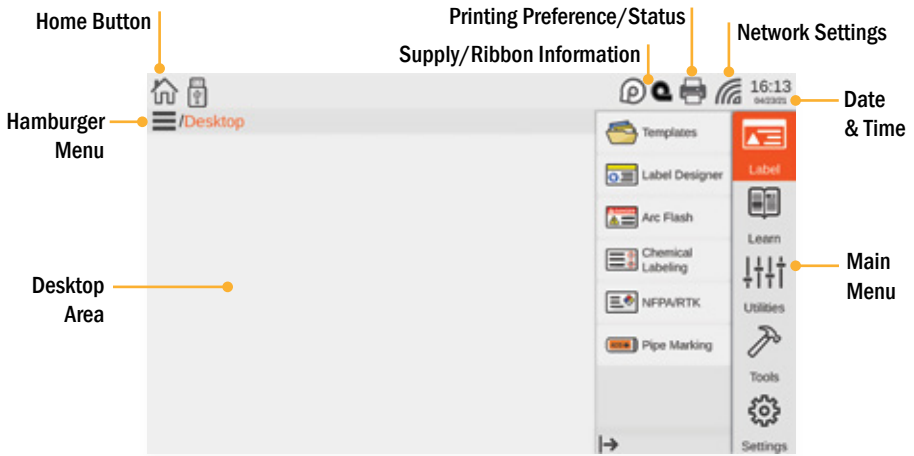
Home Button

Printing Preference/Status

Network Settings

Supply/Ribbon Information

16:13
04/23/21

Date & Time

Hamburger Menu

/Desktop

Templates

Label Designer

Arc Flash

Chemical Labeling

NFPA/RTK

Pipe Marking

Label

Learn

Utilities

Tools

Settings

Main Menu

Desktop Area